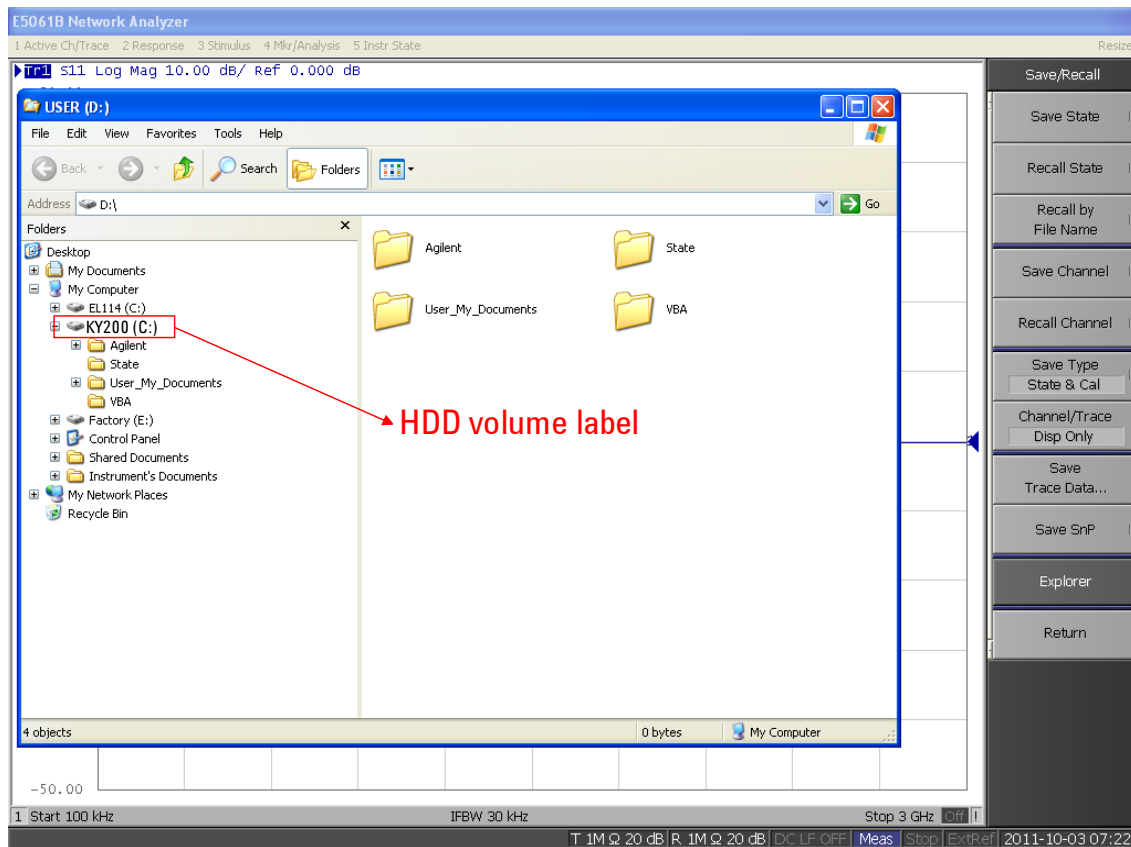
E5061B Network Analyzer
1 Active Ch/Trace 2 Response 3 Stimulus 4 Mkr/Analysis 5 Instr State
Resize

Tr1 S11 Log Mag 10.00 dB/ Ref 0.000 dB

USER (D:)
File Edit View Favorites Tools Help
Back Search Folders
Address D:\
Go
Folders
Desktop
My Documents
My Computer
EL114 (C:)
KY200 (C:)
Agilent
State
User_My_Documents
VBA
Factory (E:)
Control Panel
Shared Documents
Instrument's Documents
My Network Places
Recycle Bin

Agilent
State
User_My_Documents
VBA

HDD volume label

4 objects
0 bytes
My Computer

-50.00
1 Start 100 kHz
IFBW 30 kHz
Stop 3 GHz Off !

T 1M Ω 20 dB R 1M Ω 20 dB DC LF OFF Meas Stop ExtRef 2011-10-03 07:22

Save/Recall
Save State
Recall State
Recall by File Name
Save Channel
Recall Channel
Save Type
State & Cal
Channel/Trace
Disp Only
Save Trace Data...
Save SnP
Explorer
Return